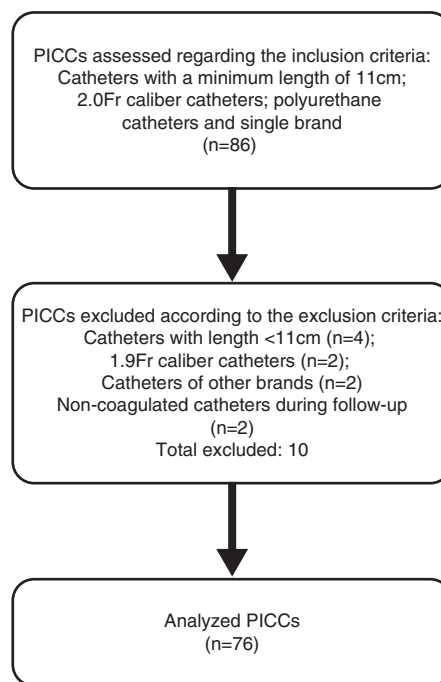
PICCs assessed regarding the inclusion criteria: Catheters with a minimum length of 11cm; 2.0Fr caliber catheters; polyurethane catheters and single brand (n=86)

PICCs excluded according to the exclusion criteria: Catheters with length <11cm (n=4); 1.9Fr caliber catheters (n=2); Catheters of other brands (n=2) Non-coagulated catheters during follow-up (n=2) Total excluded: 10

Analyzed PICCs (n=76)